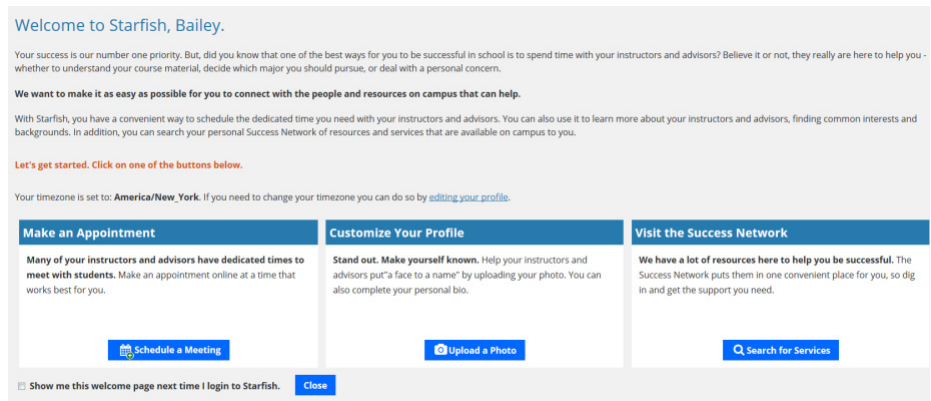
Welcome to Starfish, Bailey.

Your success is our number one priority. But, did you know that one of the best ways for you to be successful in school is to spend time with your instructors and advisors? Believe it or not, they really are here to help you - whether to understand your course material, decide which major you should pursue, or deal with a personal concern.

We want to make it as easy as possible for you to connect with the people and resources on campus that can help.

With Starfish, you have a convenient way to schedule the dedicated time you need with your instructors and advisors. You can also use it to learn more about your instructors and advisors, finding common interests and backgrounds. In addition, you can search your personal Success Network of resources and services that are available on campus to you.

Let's get started. Click on one of the buttons below.

Your timezone is set to: America/New_York. If you need to change your timezone you can do so by editing your profile.

Make an Appointment

Many of your instructors and advisors have dedicated times to meet with students. Make an appointment online at a time that works best for you.

Schedule a Meeting

Customize Your Profile

Stand out. Make yourself known. Help your instructors and advisors put"a face to a name" by uploading your photo. You can also complete your personal bio.

Upload a Photo

Visit the Success Network

We have a lot of resources here to help you be successful. The Success Network puts them in one convenient place for you, so dig in and get the support you need.

Search for Services

Show me this welcome page next time I login to Starfish.

Close